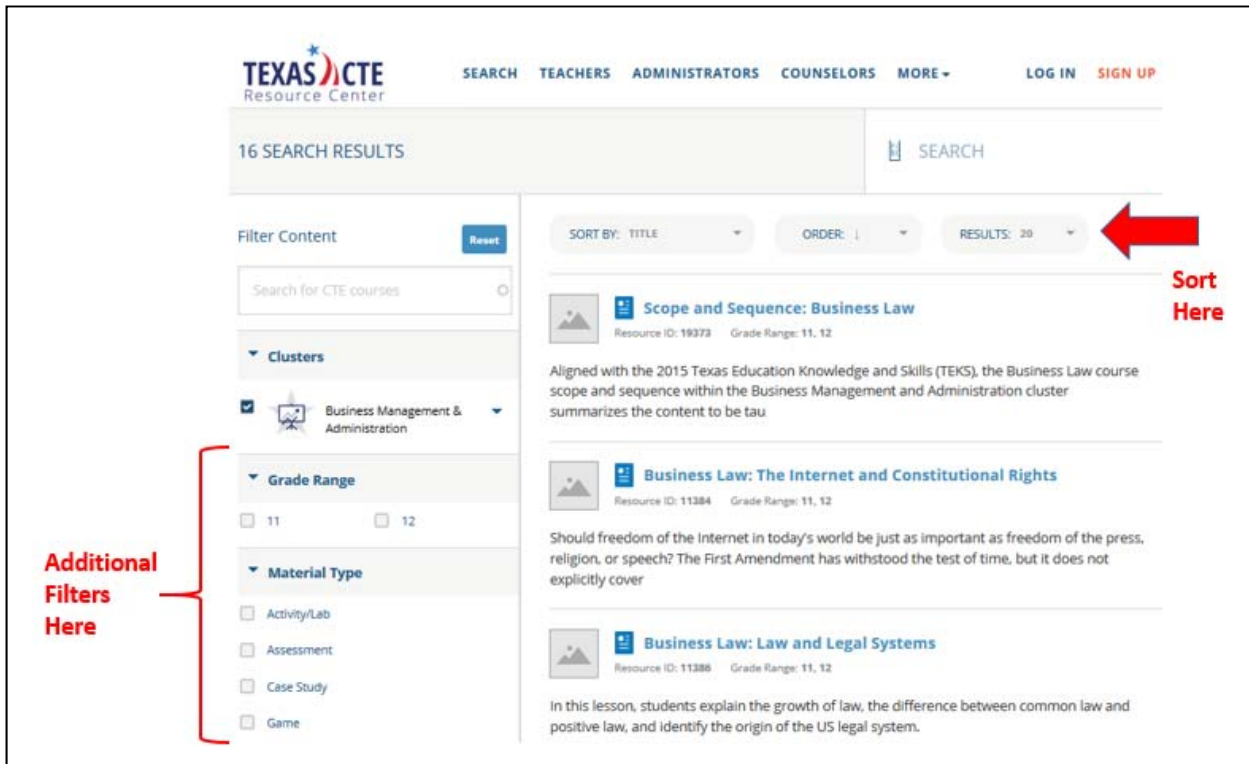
TEXAS CTE
Resource Center

SEARCH TEACHERS ADMINISTRATORS COUNSELORS MORE LOG IN SIGN UP

16 SEARCH RESULTS

SEARCH

Filter Content Reset

Search for CTE courses

Clusters

Business Management & Administration

Grade Range

11 12

Material Type

Activity/Lab

Assessment

Case Study

Game

Additional Filters Here

SORT BY: TITLE ORDER: ↓ RESULTS: 20

Sort Here

Scope and Sequence: Business Law
Resource ID: 19373 Grade Range: 11, 12

Aligned with the 2015 Texas Education Knowledge and Skills (TEKS), the Business Law course scope and sequence within the Business Management and Administration cluster summarizes the content to be tau

Business Law: The Internet and Constitutional Rights
Resource ID: 11384 Grade Range: 11, 12

Should freedom of the Internet in today's world be just as important as freedom of the press, religion, or speech? The First Amendment has withstood the test of time, but it does not explicitly cover

Business Law: Law and Legal Systems
Resource ID: 11386 Grade Range: 11, 12

In this lesson, students explain the growth of law, the difference between common law and positive law, and identify the origin of the US legal system.